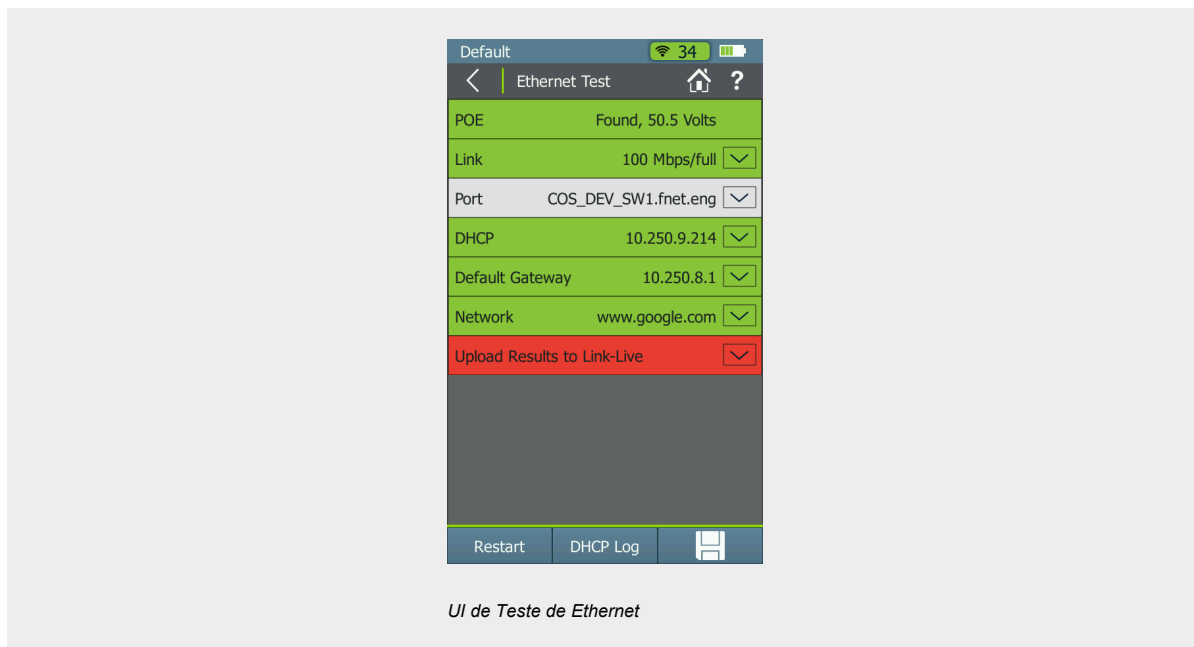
Default 34

Ethernet Test

POE Found, 50.5 Volts

Link 100 Mbps/full

Port COS_DEV_SW1.fnet.eng

DHCP 10.250.9.214

Default Gateway 10.250.8.1

Network www.google.com

Upload Results to Link-Live

Restart DHCP Log

UI de Teste de Ethernet